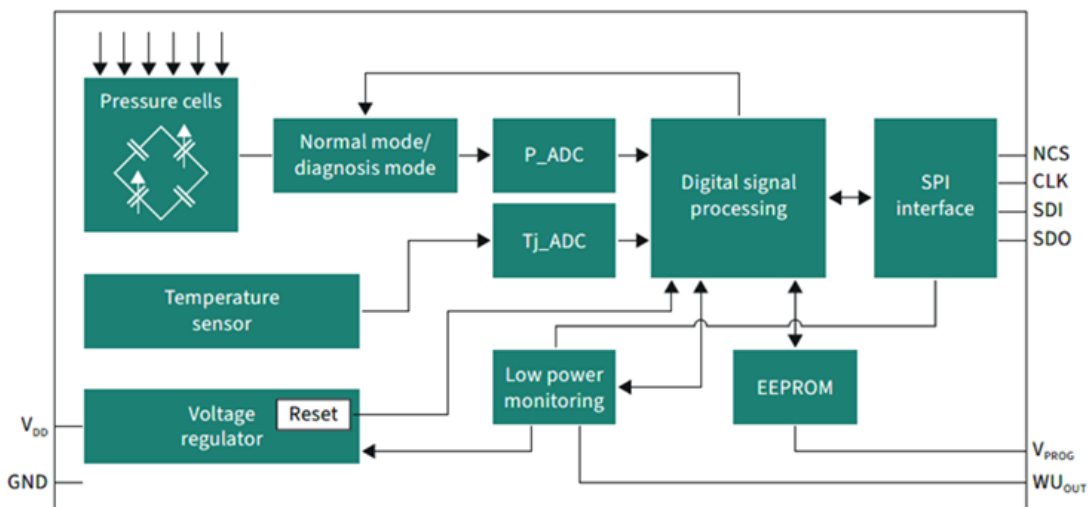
Pressure cells

Normal mode/ diagnosis mode

P_ADC

Digital signal processing

SPI interface

NCS
CLK
SDI
SDO

Tj_ADC

Temperature sensor

Low power monitoring

EEPROM

$V_{DD}$

Voltage regulator

Reset

GND

$V_{PROG}$

$WU_{OUT}$